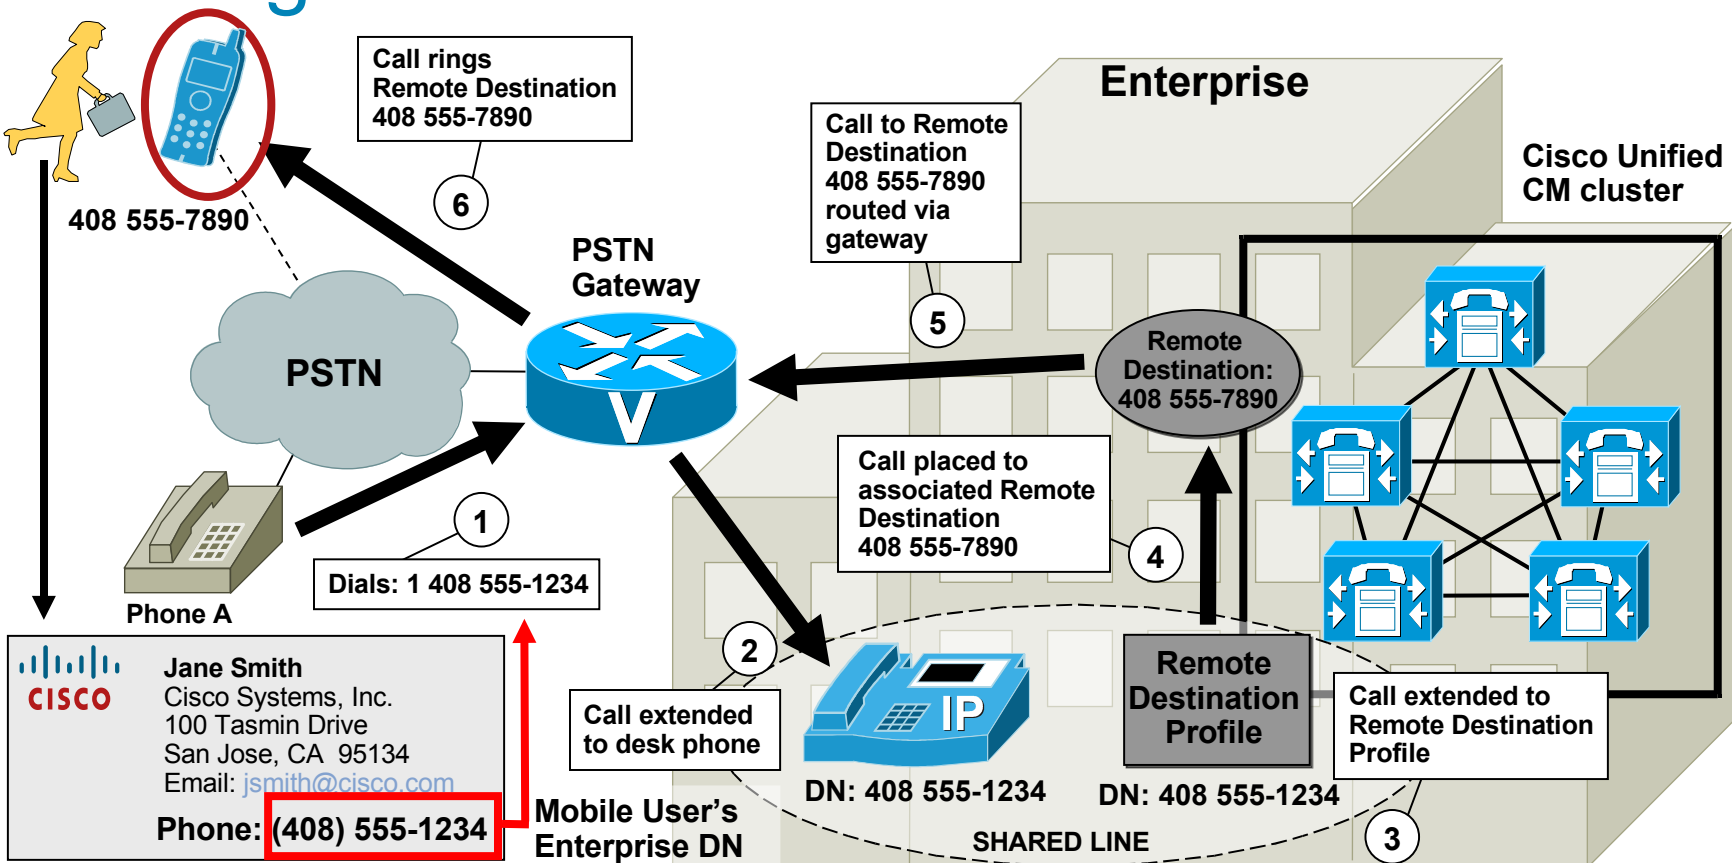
Call rings
Remote Destination
408 555-7890

408 555-7890

6

Enterprise

Call to Remote Destination
408 555-7890
routed via gateway

Cisco Unified CM cluster

PSTN
Gateway

5

PSTN

Remote Destination:
408 555-7890

Call placed to associated Remote Destination
408 555-7890

1

4

Phone A

Dials: 1 408 555-1234

2

Jane Smith
Cisco Systems, Inc.
100 Tasmin Drive
San Jose, CA 95134
Email: jsmith@cisco.com
Phone: (408) 555-1234

CISCO

Call extended to desk phone

IP

Remote Destination Profile

Call extended to Remote Destination Profile

DN: 408 555-1234

DN: 408 555-1234

Mobile User's Enterprise DN

SHARED LINE

3